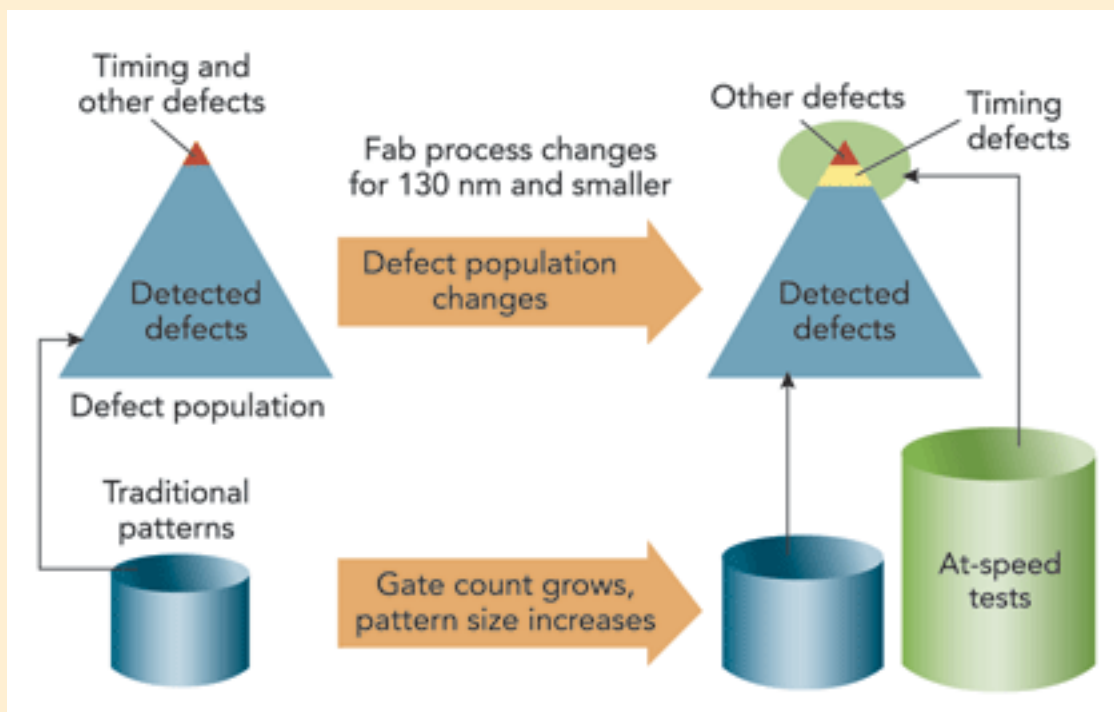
Timing and other defects

Detected defects

Defect population

Traditional patterns

Fab process changes for 130 nm and smaller

Defect population changes

Gate count grows, pattern size increases

Other defects

Timing defects

Detected defects

At-speed tests